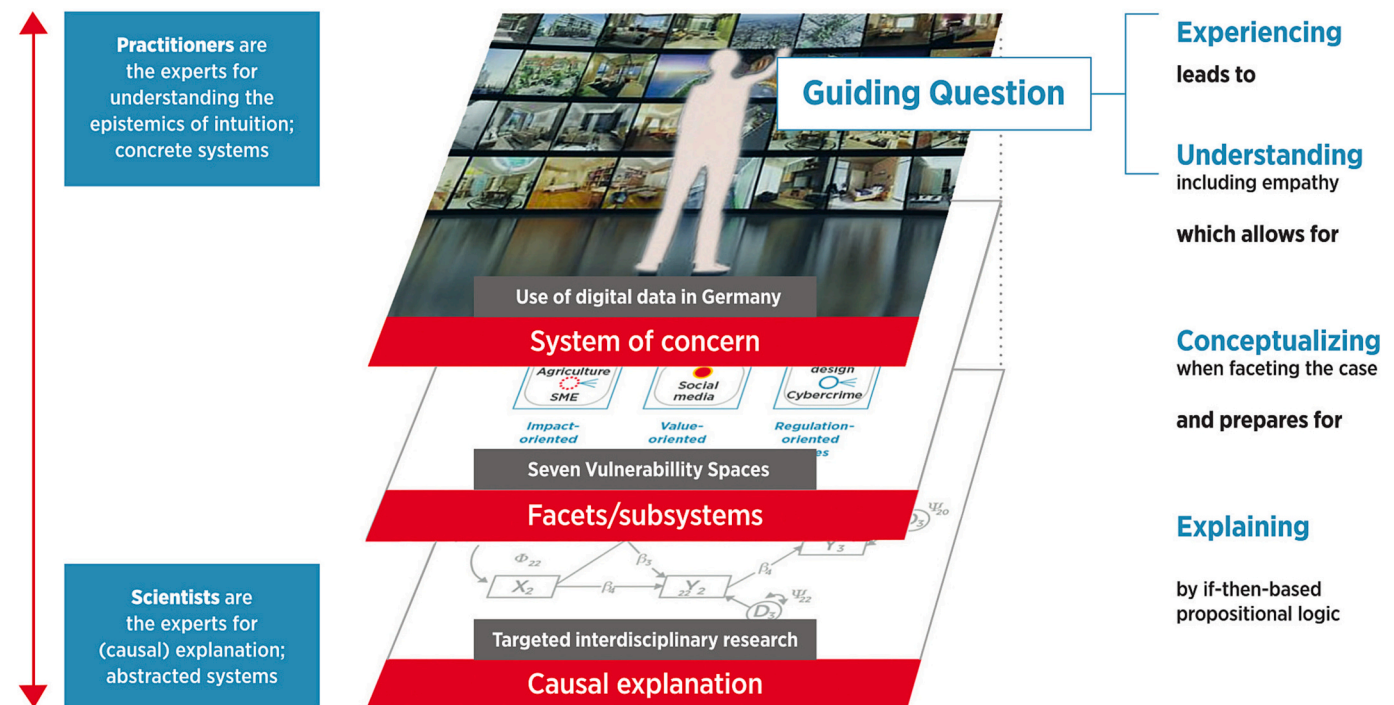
Practitioners are the experts for understanding the epistemics of intuition; concrete systems

Guiding Question

Experiencing
leads to

Understanding
including empathy

which allows for

Use of digital data in Germany

System of concern

Agriculture
SME

Social media

design
Cybercrime

Impact-oriented

Value-oriented

Regulation-oriented

Conceptualizing
when faceting the case

and prepares for

Seven Vulnerabillity Spaces

Facets/subsystems

$D_5$ $\Psi_{20}$

$\Phi_{22}$ $\beta_5$ $Y_3$ $\beta_4$

$X_2$ $\beta_4$ $Y_2$ $D_5$ $\Psi_{22}$

Explaining

by if-then-based propositional logic

Scientists are the experts for (causal) explanation; abstracted systems

Targeted interdisciplinary research

Causal explanation